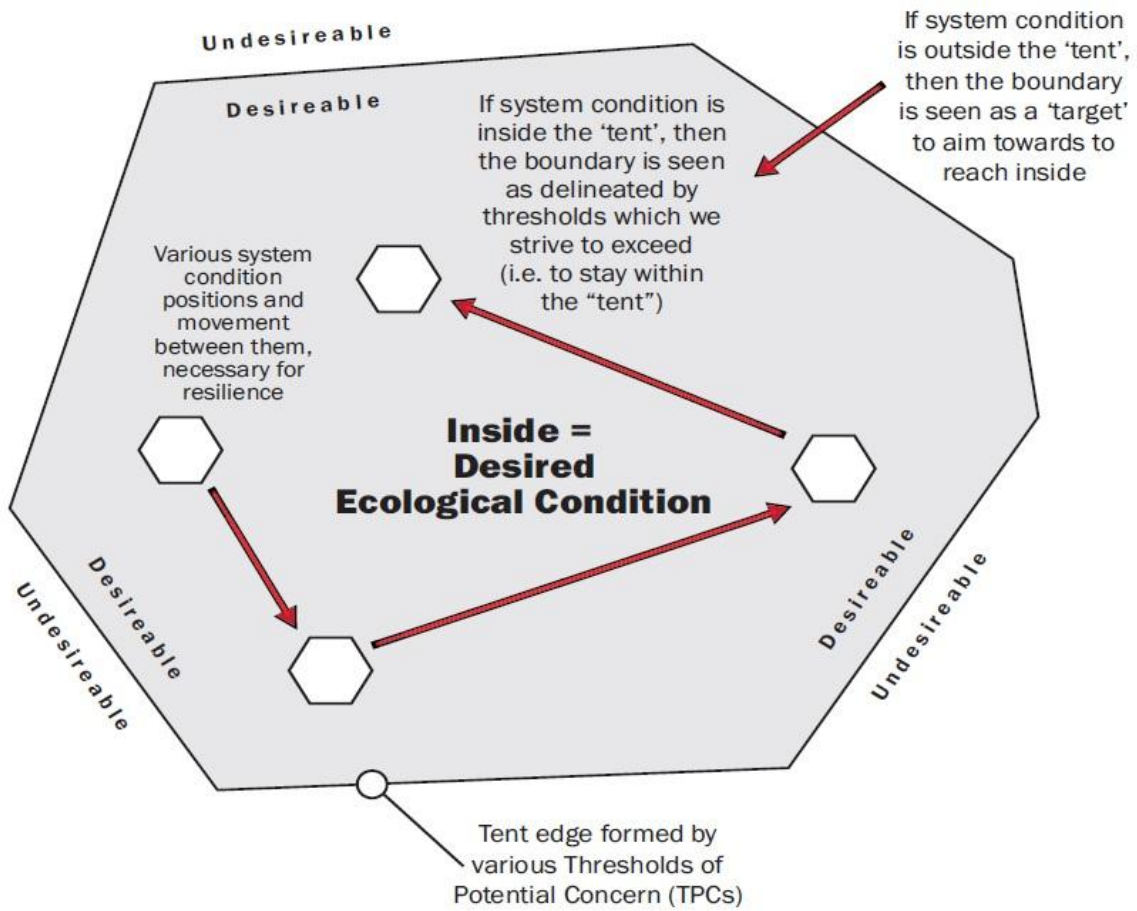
Undesireable

Desireable

If system condition is outside the 'tent', then the boundary is seen as a 'target' to aim towards to reach inside

If system condition is inside the 'tent', then the boundary is seen as delineated by thresholds which we strive to exceed (i.e. to stay within the "tent")

Various system condition positions and movement between them, necessary for resilience

Inside = Desired Ecological Condition

Desireable

Undesireable

Desireable

Undesireable

Tent edge formed by various Thresholds of Potential Concern (TPCs)